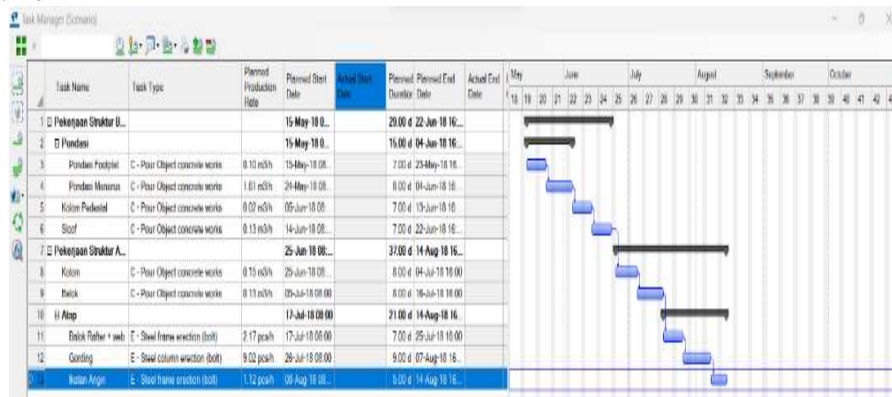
Task Manager (Scenario)

| | Task Name | Task Type | Planned Production Rate | Planned Start Date | Actual Start Date | Planned Duration | Planned End Date | Actual End Date |
|---|---|---|---|---|---|---|---|---|
| 1 | ⊟ Pekerjaan Struktur B... | | | 15-May-18 0... | | 29.00 d | 22-Jun-18 16:... | |
| 2 | ⊟ Pondasi | | | 15-May-18 0... | | 15.00 d | 04-Jun-18 16... | |
| 3 | Pondasi Footplat | C - Pour Object concrete works | 0.10 m3/h | 15-May-18 08... | | 7.00 d | 23-May-18 16... | |
| 4 | Pondasi Menerus | C - Pour Object concrete works | 1.61 m3/h | 24-May-18 08... | | 8.00 d | 04-Jun-18 16... | |
| 5 | Kolom Pedestal | C - Pour Object concrete works | 0.02 m3/h | 05-Jun-18 08... | | 7.00 d | 13-Jun-18 16... | |
| 6 | Sloof | C - Pour Object concrete works | 0.13 m3/h | 14-Jun-18 08:... | | 7.00 d | 22-Jun-18 16:... | |
| 7 | ⊟ Pekerjaan Struktur A... | | | 25-Jun-18 08:... | | 37.00 d | 14-Aug-18 16... | |
| 8 | Kolom | C - Pour Object concrete works | 0.15 m3/h | 25-Jun-18 08:... | | 8.00 d | 04-Jul-18 16:00 | |
| 9 | Balok | C - Pour Object concrete works | 0.13 m3/h | 05-Jul-18 08:00 | | 8.00 d | 16-Jul-18 16:00 | |
| 10 | ⊟ Atap | | | 17-Jul-18 08:00 | | 21.00 d | 14-Aug-18 16... | |
| 11 | Balok Rafter + web | E - Steel frame erection (bolt) | 2.17 pcs/h | 17-Jul-18 08:00 | | 7.00 d | 25-Jul-18 16:00 | |
| 12 | Gording | E - Steel column erection (bolt) | 9.02 pcs/h | 26-Jul-18 08:00 | | 9.00 d | 07-Aug-18 16... | |
| 13 | Ikatan Angin | E - Steel frame erection (bolt) | 1.12 pcs/h | 08-Aug-18 08:... | | 5.00 d | 14-Aug-18 16... | |

May June July August September October
18 19 20 21 22 23 24 25 26 27 28 29 30 31 32 33 34 35 36 37 38 39 40 41 42